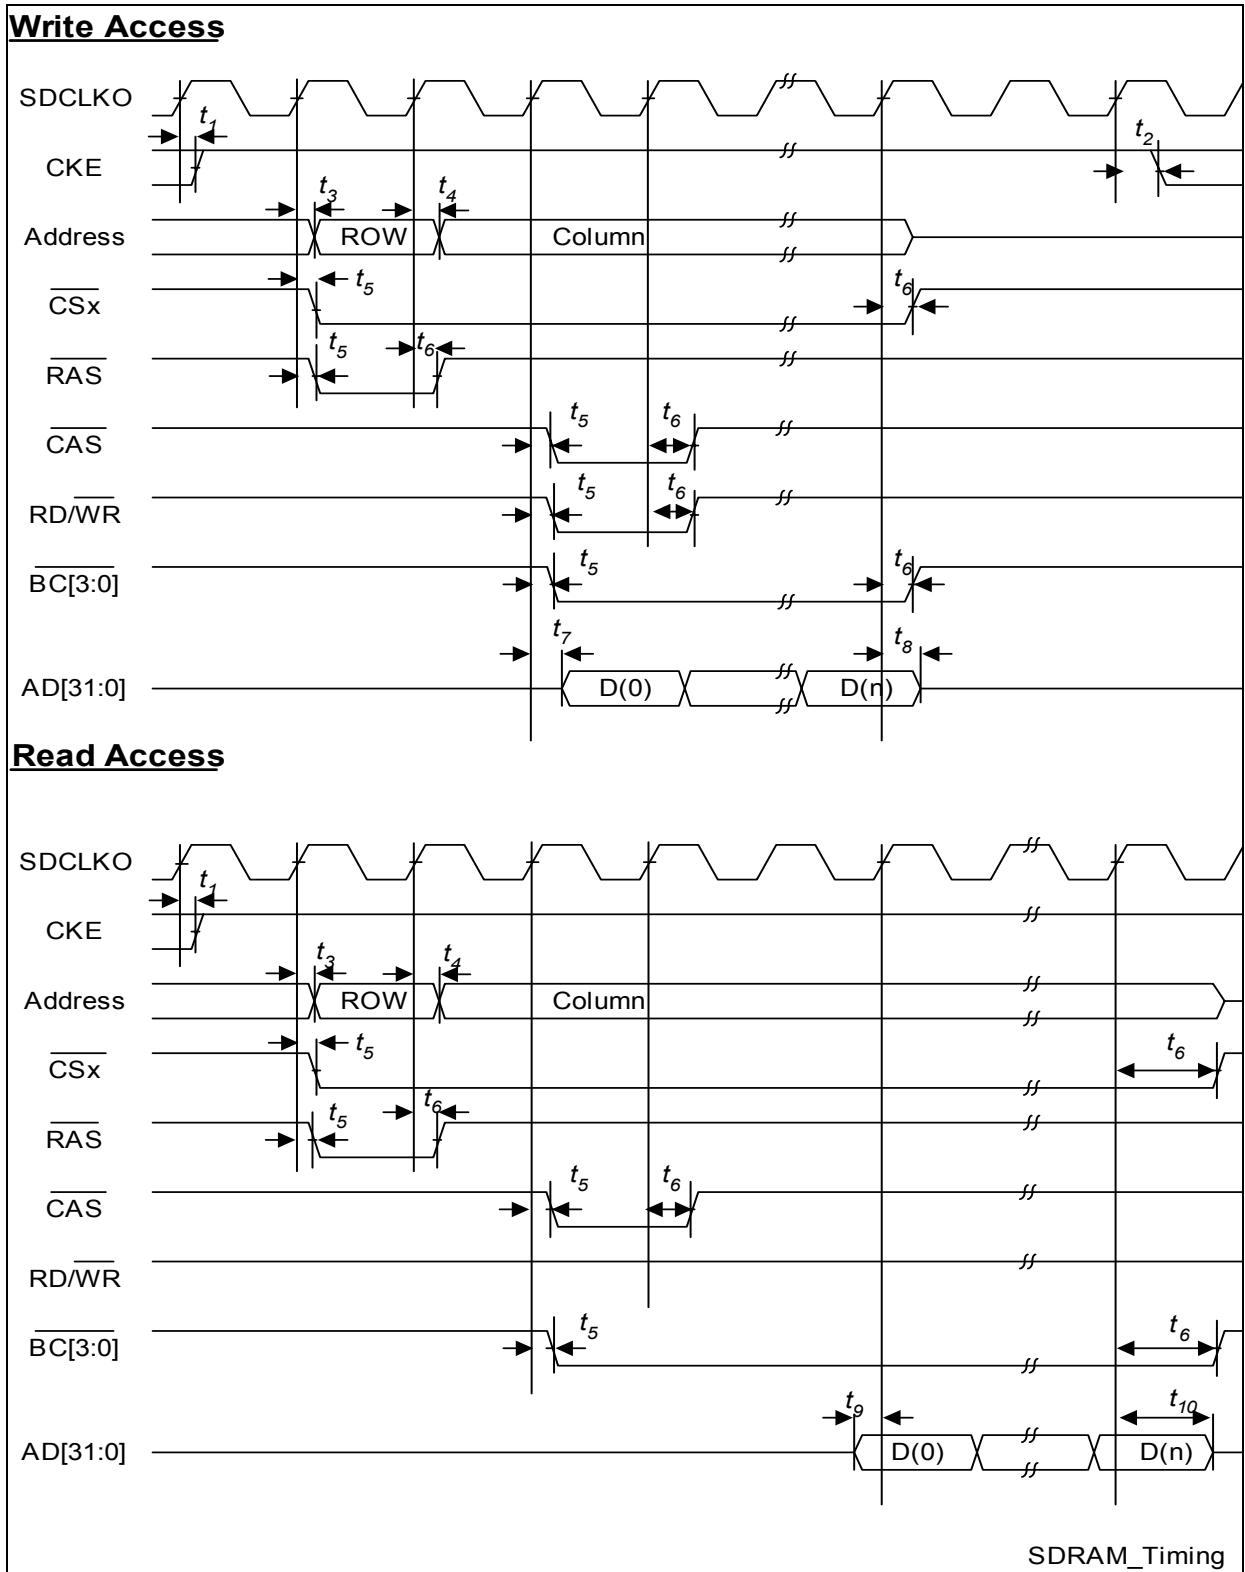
**Write Access**

SDCLKO

$t_1$

CKE

$t_2$

$t_3$ $t_4$

Address ROW Column

$\overline{CSx}$ $t_5$ $t_6$

$\overline{RAS}$ $t_5$ $t_6$

$\overline{CAS}$ $t_5$ $t_6$

RD/$\overline{WR}$ $t_5$ $t_6$

$\overline{BC[3:0]}$ $t_5$ $t_6$

$t_7$ $t_8$

AD[31:0] D(0) D(n)

**Read Access**

SDCLKO

$t_1$

CKE

$t_3$ $t_4$

Address ROW Column

$\overline{CSx}$ $t_5$ $t_6$

$\overline{RAS}$ $t_5$ $t_6$

$\overline{CAS}$ $t_5$ $t_6$

RD/$\overline{WR}$

$\overline{BC[3:0]}$ $t_5$ $t_6$

$t_9$ $t_{10}$

AD[31:0] D(0) D(n)

SDRAM_Timing